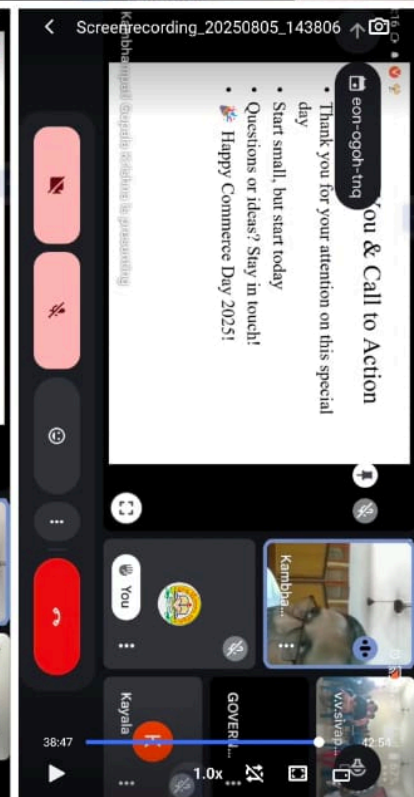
Screenrecording_20250805_143806

eon-ogoh-tnq

Kambhampati Gopala Krishna is presenting

You & Call to Action

• Thank you for your attention on this special day
• Start small, but start today
• Questions or ideas? Stay in touch!
• Happy Commerce Day 2025!

You

Kambha...

Kayala

GOVERN...

V.V.sivap...

38:47

42:54

1.0x